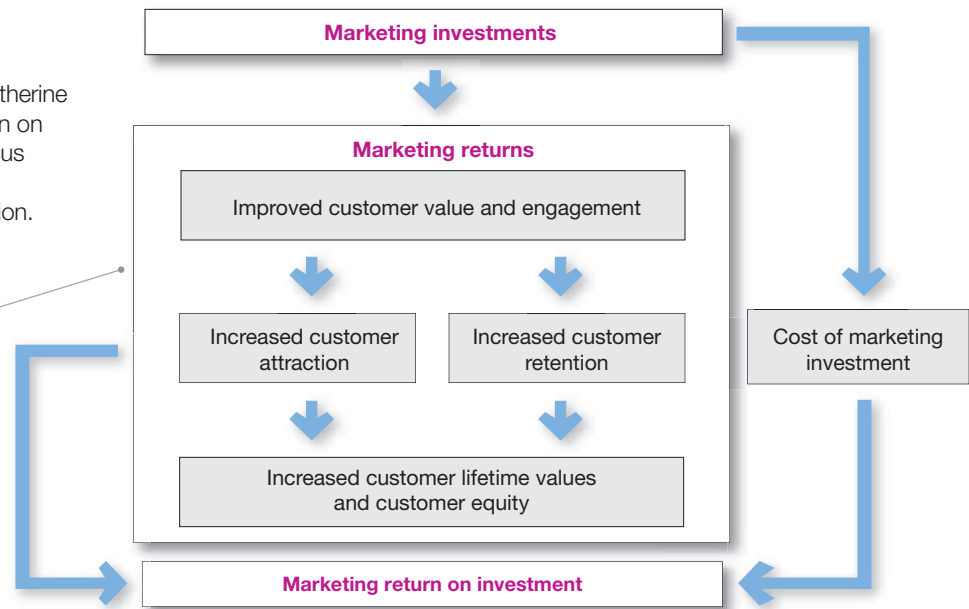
therine
n on
us
on.

Marketing investments

Marketing returns

Improved customer value and engagement

Increased customer attraction

Increased customer retention

Increased customer lifetime values and customer equity

Cost of marketing investment

Marketing return on investment